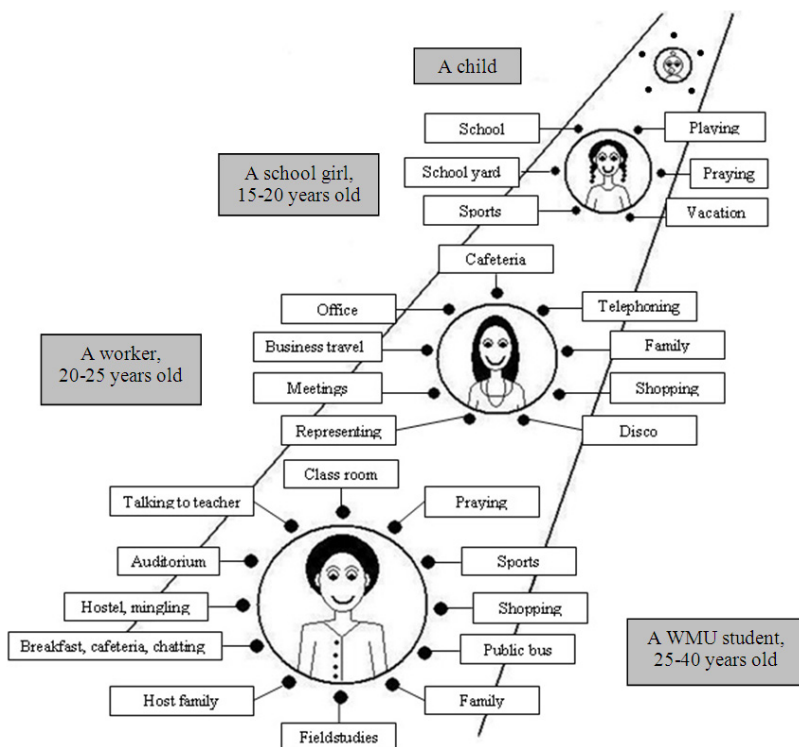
A child

School

Playing

A school girl, 15-20 years old

School yard

Praying

Sports

Vacation

Cafeteria

Office

Telephoning

A worker, 20-25 years old

Business travel

Family

Meetings

Shopping

Representing

Disco

Class room

Talking to teacher

Praying

Auditorium

Sports

Hostel, mingling

Shopping

Breakfast, cafeteria, chatting

Public bus

A WMU student, 25-40 years old

Host family

Family

Fieldstudies